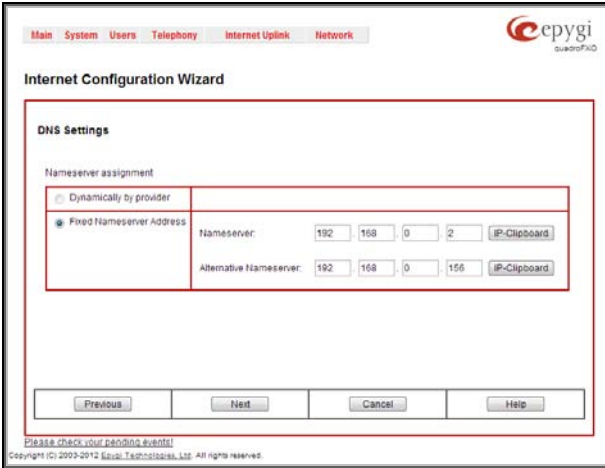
Main System Users Telephony Internet Uplink Network

epygi quadroFXO

Internet Configuration Wizard

DNS Settings

Nameserver assignment

Dynamically by provider

Fixed Nameserver Address

Nameserver: 192 . 168 . 0 . 2 IP-Clipboard

Alternative Nameserver: 192 . 168 . 0 . 156 IP-Clipboard

Previous Next Cancel Help

Please check your pending events!

Copyright (C) 2003-2012 Epygi Technologies, Ltd. All rights reserved.